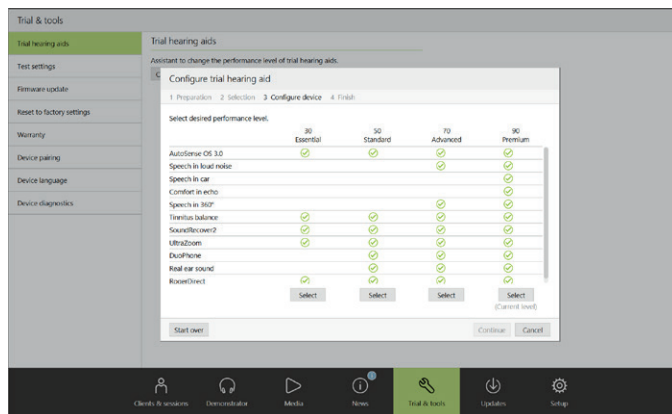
Trial & tools

Trial hearing aids
Test settings
Firmware update
Reset to factory settings
Warranty
Device pairing
Device language
Device diagnostics

Trial hearing aids

Assistant to change the performance level of trial hearing aids.

Configure trial hearing aid

1 Preparation 2 Selection 3 Configure device 4 Finish

Select desired performance level.

| | 30 Essential | 50 Standard | 70 Advanced | 90 Premium |
|---|---|---|---|---|
| AutoSense OS 3.0 | ✓ | ✓ | ✓ | ✓ |
| Speech in loud noise | | | ✓ | ✓ |
| Speech in car | | | | ✓ |
| Comfort in echo | | | | ✓ |
| Speech in 360° | | | ✓ | ✓ |
| Tinnitus balance | ✓ | ✓ | ✓ | ✓ |
| SoundRecover2 | ✓ | ✓ | ✓ | ✓ |
| UltraZoom | ✓ | ✓ | ✓ | ✓ |
| DuoPhone | | ✓ | ✓ | ✓ |
| Real ear sound | | ✓ | ✓ | ✓ |
| RogerDirect | ✓ | ✓ | ✓ | ✓ |
| | Select | Select | Select | Select (Current level) |

Start over

Continue Cancel

Clients & sessions Demonstrator Media News Trial & tools Updates Setup